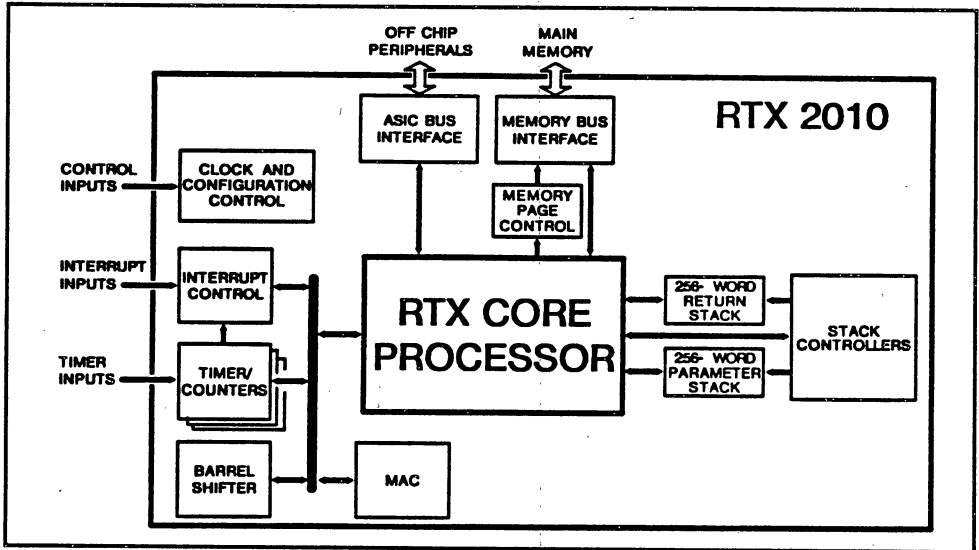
OFF CHIP PERIPHERALS

MAIN MEMORY

RTX 2010

ASIC BUS INTERFACE

MEMORY BUS INTERFACE

MEMORY PAGE CONTROL

CONTROL INPUTS

CLOCK AND CONFIGURATION CONTROL

INTERRUPT INPUTS

INTERRUPT CONTROL

RTX CORE PROCESSOR

256- WORD RETURN STACK

STACK CONTROLLERS

256- WORD PARAMETER STACK

TIMER INPUTS

TIMER/ COUNTERS

BARREL SHIFTER

MAC